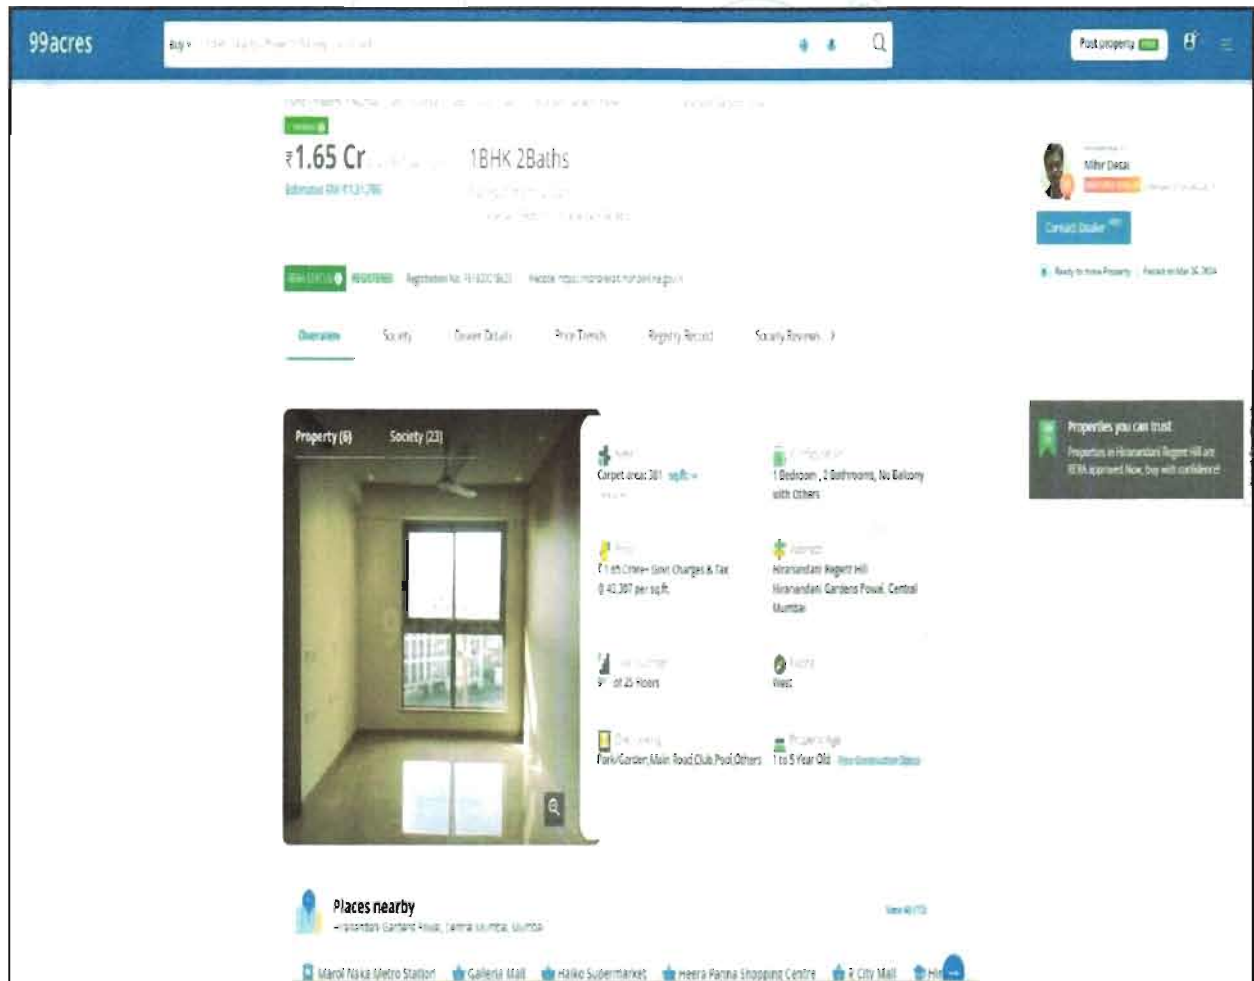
99acres

Buy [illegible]

Post property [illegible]

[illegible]

₹1.65 Cr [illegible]

1BHK 2Baths

Estimated EMI ₹1,21,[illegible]

Mihir Desai

Contact Dealer

Ready to move Property | Posted on Mar 26, 2024

RERA STATUS REGISTERED Registration No. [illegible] Website: https://maharera.mahaonline.gov.in

Overview Society Dealer Details Price Trends Registry Record Society Reviews

Property (6) Society (23)

Carpet area: 381 sq.ft.

1 Bedroom, 2 Bathrooms, No Balcony with Others

₹1.65 Crore + Govt Charges & Tax @ 43,307 per sq.ft.

Hiranandani Regent Hill Hiranandani Gardens Powai, Central Mumbai

9th of 25 Floors

West

Park/Garden, Main Road, Club, Pool, Others

1 to 5 Year Old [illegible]

Properties you can trust

Properties in Hiranandani Regent Hill are RERA approved. Now, buy with confidence!

Places nearby

Hiranandani Gardens Powai, Central Mumbai, Mumbai

View All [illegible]

Marol Naka Metro Station Galleria Mall Haiko Supermarket Heera Panna Shopping Centre R City Mall Hi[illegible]